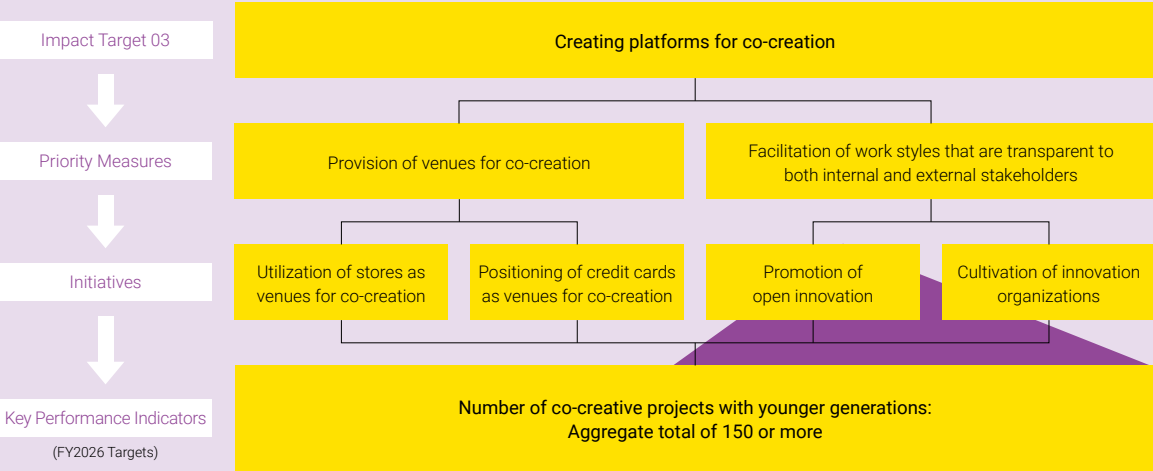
Impact Target 03

Creating platforms for co-creation

Priority Measures

Provision of venues for co-creation

Facilitation of work styles that are transparent to both internal and external stakeholders

Initiatives

Utilization of stores as venues for co-creation

Positioning of credit cards as venues for co-creation

Promotion of open innovation

Cultivation of innovation organizations

Key Performance Indicators

(FY2026 Targets)

Number of co-creative projects with younger generations: Aggregate total of 150 or more